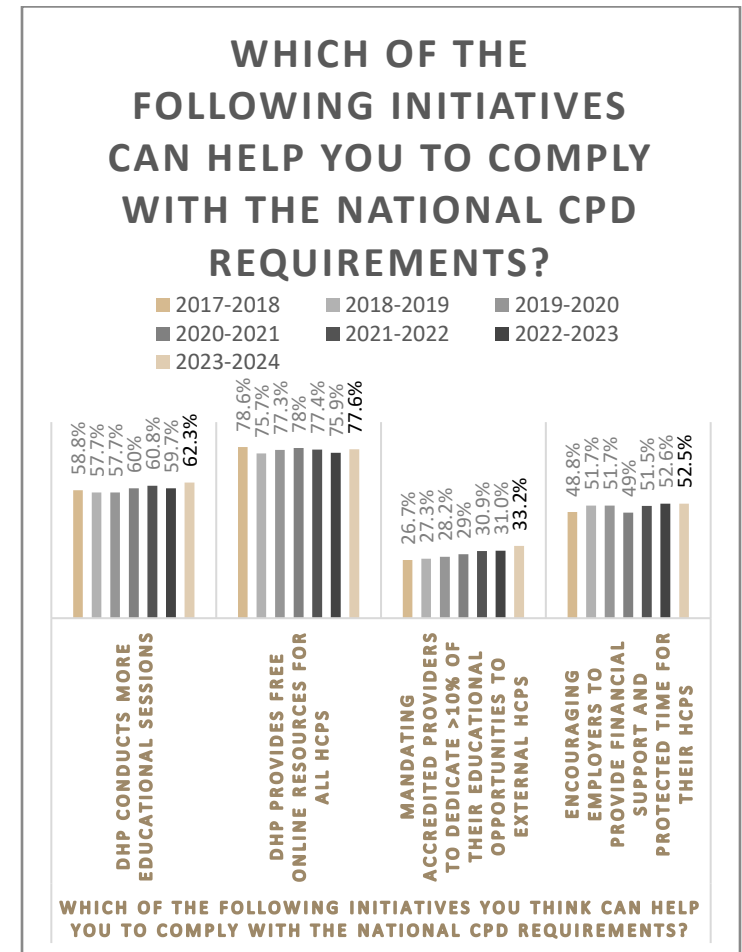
WHICH OF THE FOLLOWING INITIATIVES CAN HELP YOU TO COMPLY WITH THE NATIONAL CPD REQUIREMENTS?

2017-2018
2018-2019
2019-2020
2020-2021
2021-2022
2022-2023
2023-2024

58.8%
57.7%
57.7%
60%
60.8%
59.7%
62.3%

78.6%
75.7%
77.3%
78%
77.4%
75.9%
77.6%

26.7%
27.3%
28.2%
29%
30.9%
31.0%
33.2%

48.8%
51.7%
51.7%
49%
51.5%
52.6%
52.5%

DHP CONDUCTS MORE EDUCATIONAL SESSIONS

DHP PROVIDES FREE ONLINE RESOURCES FOR ALL HCPS

MANDATING ACCREDITED PROVIDERS TO DEDICATE >10% OF THEIR EDUCATIONAL OPPORTUNITIES TO EXTERNAL HCPS

ENCOURAGING EMPLOYERS TO PROVIDE FINANCIAL SUPPORT AND PROTECTED TIME FOR THEIR HCPS

WHICH OF THE FOLLOWING INITIATIVES YOU THINK CAN HELP YOU TO COMPLY WITH THE NATIONAL CPD REQUIREMENTS?